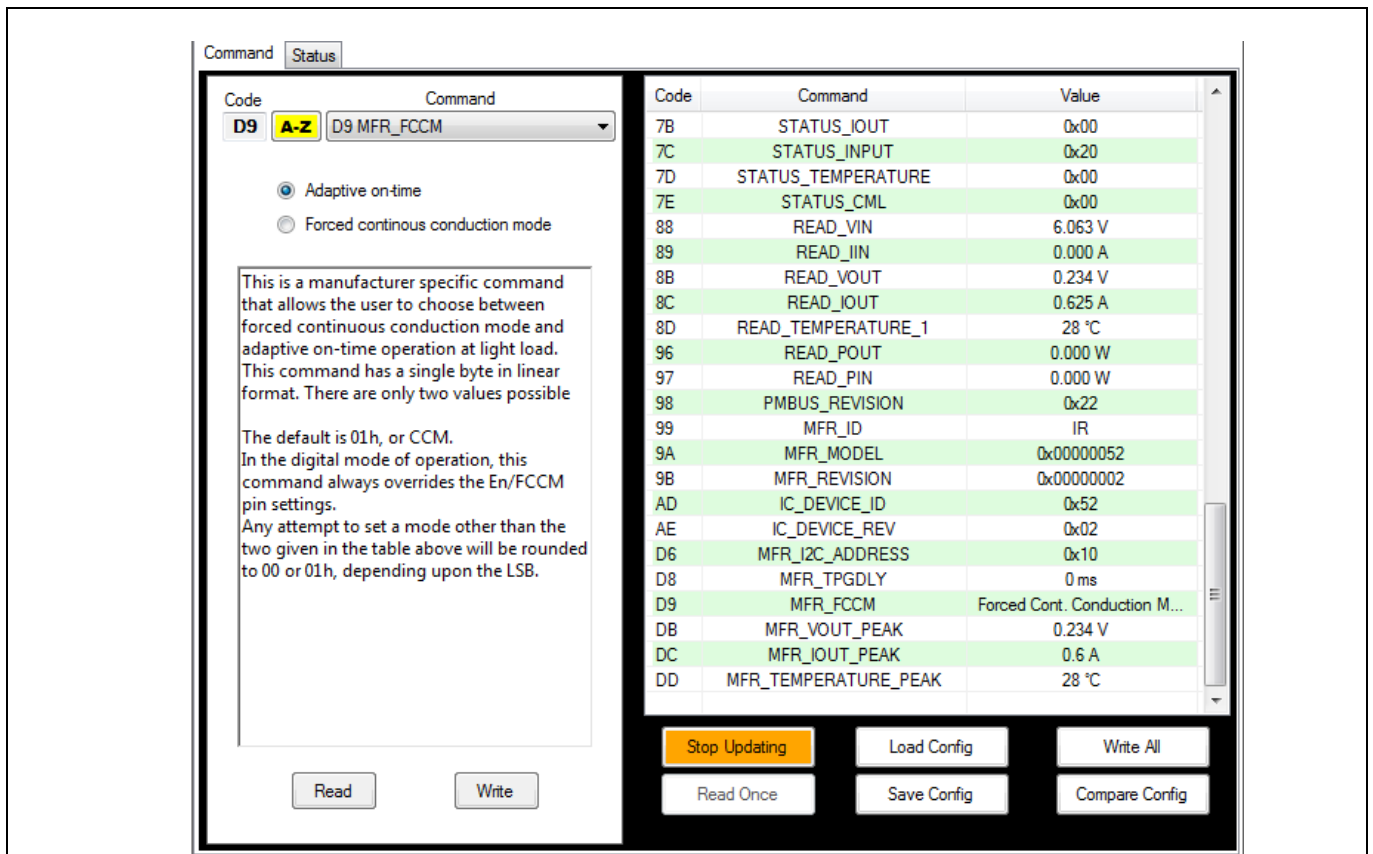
Command Status

Code Command
D9 A-Z D9 MFR_FCCM

Adaptive on-time
Forced continous conduction mode

This is a manufacturer specific command that allows the user to choose between forced continuous conduction mode and adaptive on-time operation at light load. This command has a single byte in linear format. There are only two values possible

The default is 01h, or CCM.
In the digital mode of operation, this command always overrides the En/FCCM pin settings.
Any attempt to set a mode other than the two given in the table above will be rounded to 00 or 01h, depending upon the LSB.

Read Write

| Code | Command | Value |
|---|---|---|
| 7B | STATUS_IOUT | 0x00 |
| 7C | STATUS_INPUT | 0x20 |
| 7D | STATUS_TEMPERATURE | 0x00 |
| 7E | STATUS_CML | 0x00 |
| 88 | READ_VIN | 6.063 V |
| 89 | READ_IIN | 0.000 A |
| 8B | READ_VOUT | 0.234 V |
| 8C | READ_IOUT | 0.625 A |
| 8D | READ_TEMPERATURE_1 | 28 °C |
| 96 | READ_POUT | 0.000 W |
| 97 | READ_PIN | 0.000 W |
| 98 | PMBUS_REVISION | 0x22 |
| 99 | MFR_ID | IR |
| 9A | MFR_MODEL | 0x00000052 |
| 9B | MFR_REVISION | 0x00000002 |
| AD | IC_DEVICE_ID | 0x52 |
| AE | IC_DEVICE_REV | 0x02 |
| D6 | MFR_I2C_ADDRESS | 0x10 |
| D8 | MFR_TPGDLY | 0 ms |
| D9 | MFR_FCCM | Forced Cont. Conduction M... |
| DB | MFR_VOUT_PEAK | 0.234 V |
| DC | MFR_IOUT_PEAK | 0.6 A |
| DD | MFR_TEMPERATURE_PEAK | 28 °C |

Stop Updating Load Config Write All
Read Once Save Config Compare Config